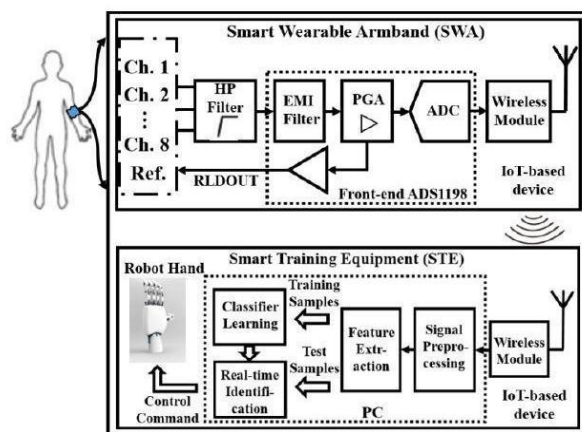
Smart Wearable Armband (SWA)

Ch. 1
Ch. 2
⋮
Ch. 8
Ref.

HP Filter

EMI Filter

PGA

ADC

Wireless Module

RLDOUT

Front-end ADS1198

IoT-based device

Smart Training Equipment (STE)

Robot Hand

Classifier Learning

Training Samples

Test Samples

Real-time Identification

Feature Extraction

Signal Preprocessing

Wireless Module

Control Command

PC

IoT-based device